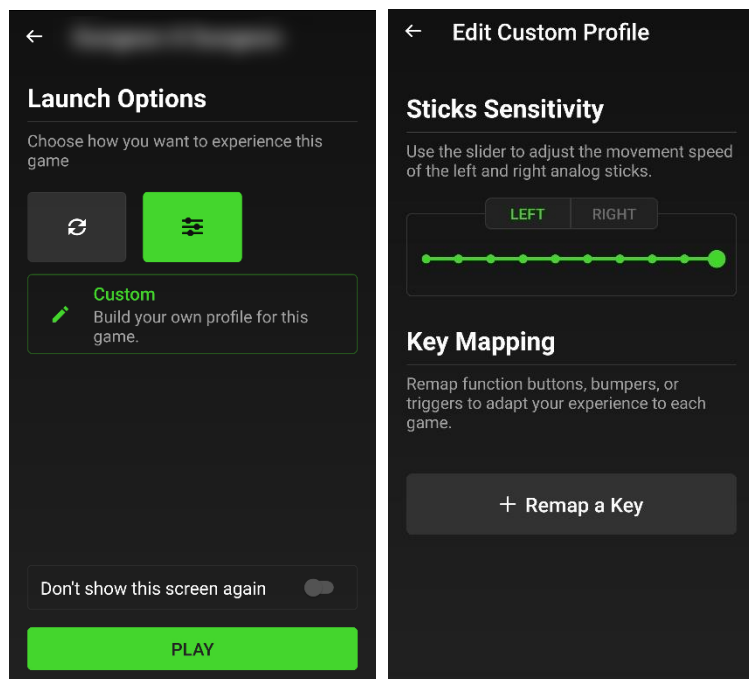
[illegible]

Launch Options

Choose how you want to experience this game

Custom
Build your own profile for this game.

Don't show this screen again

PLAY

Edit Custom Profile

Sticks Sensitivity

Use the slider to adjust the movement speed of the left and right analog sticks.

LEFT RIGHT

Key Mapping

Remap function buttons, bumpers, or triggers to adapt your experience to each game.

+ Remap a Key